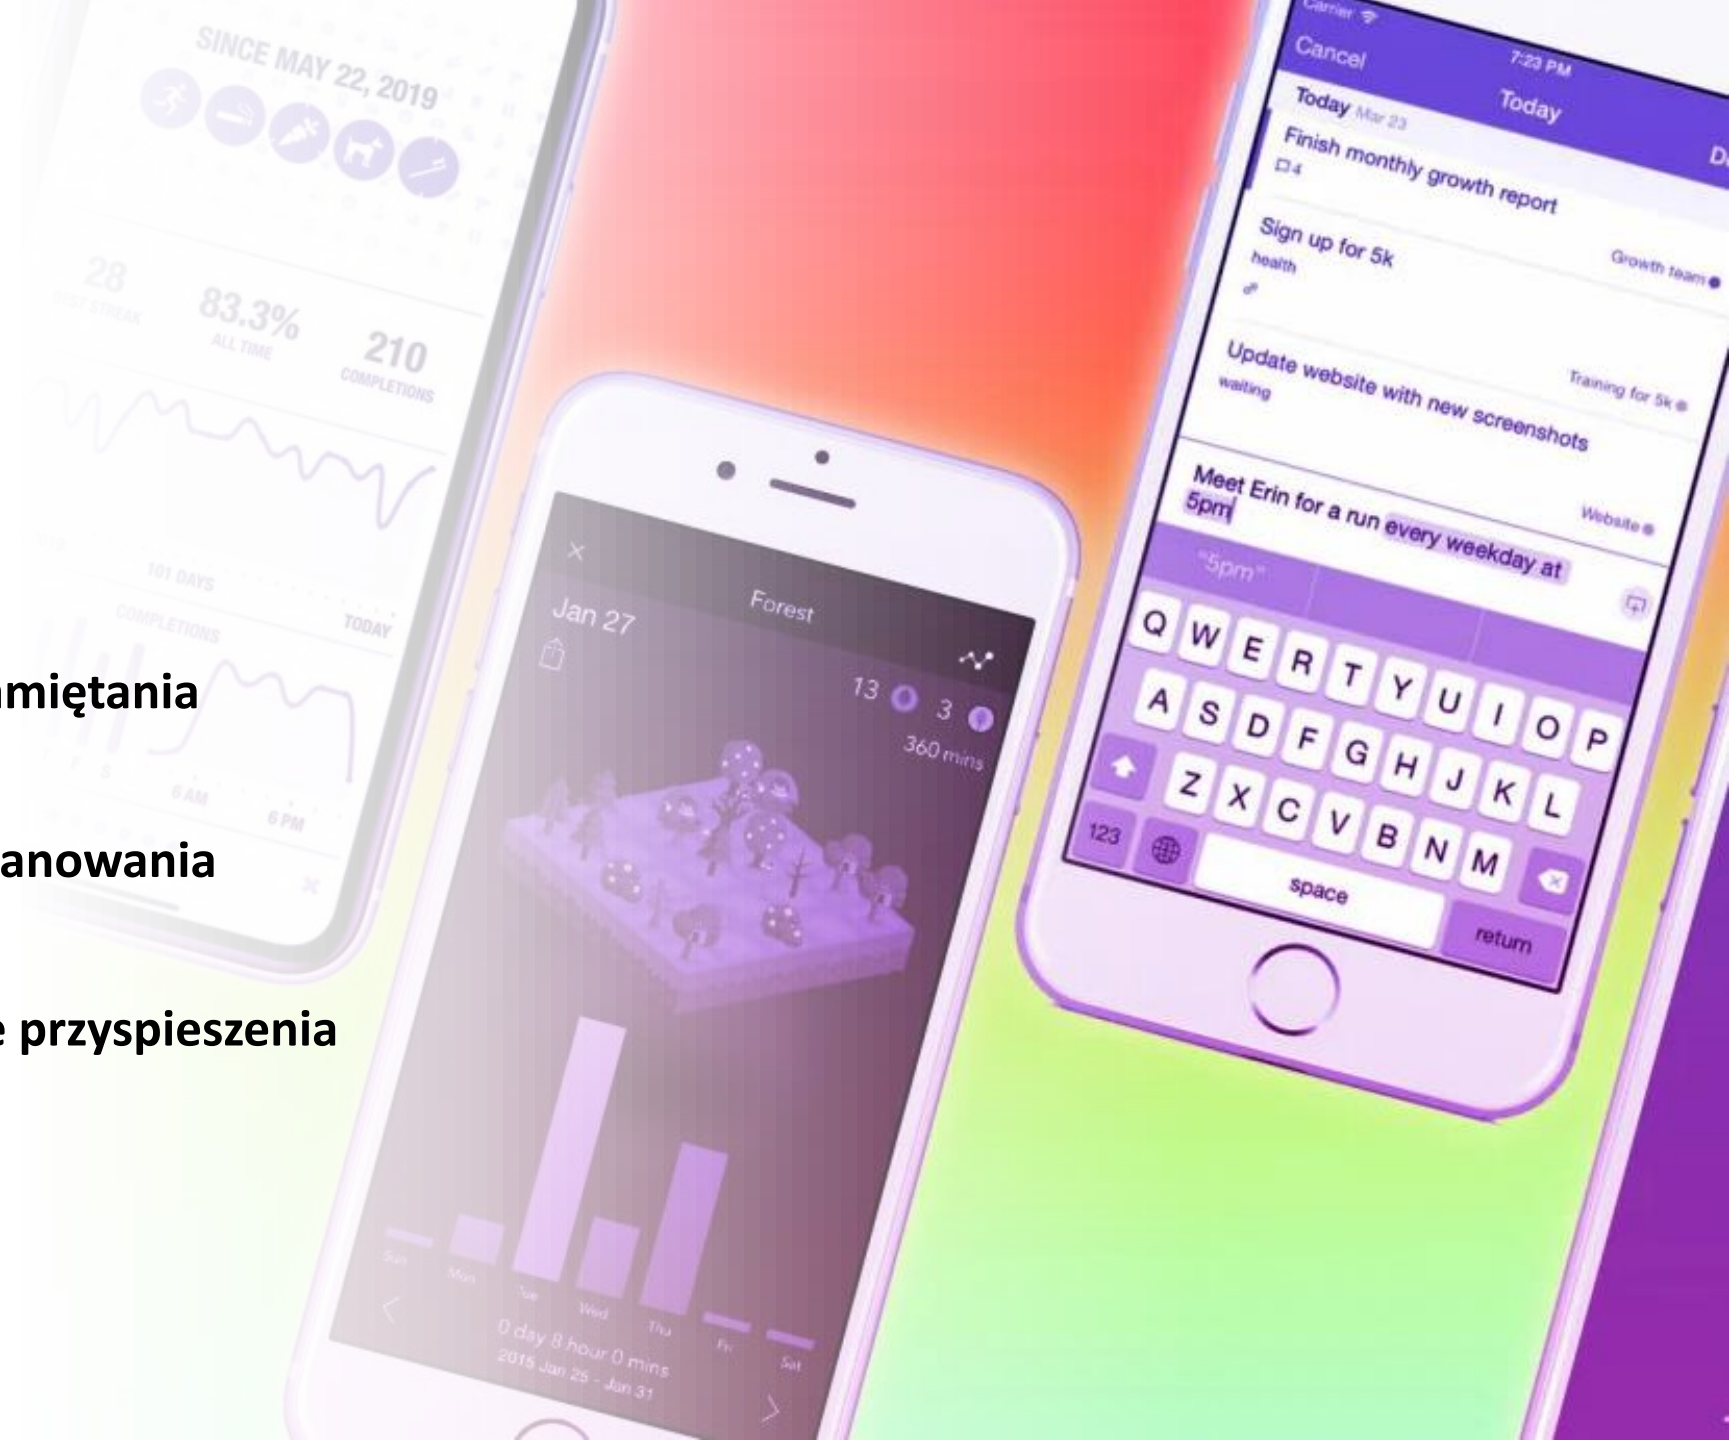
SINCE MAY 22, 2019

28
BEST STREAK

83.3%
ALL TIME

210
COMPLETIONS

101 DAYS

COMPLETIONS

TODAY

6 AM

6 PM

amiętania

anowania

e przyspieszenia

Forest

Jan 27

13 3

360 mins

Sun Mon Tue Wed Thu Fri Sat

0 day 8 hour 0 mins

2015 Jan 25 - Jan 31

Carrier

Cancel

7:23 PM

Today

D

Today Mar 23

Finish monthly growth report

4

Sign up for 5k

health

Growth team

Update website with new screenshots

waiting

Training for 5k

Meet Erin for a run every weekday at 5pm

Website

"5pm"

Q W E R T Y U I O P

A S D F G H J K L

Z X C V B N M

123

space

return